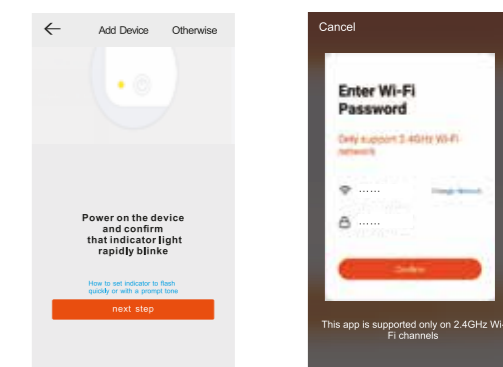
←

Add Device

Otherwise

Power on the device and confirm that indicator light rapidly blinke

How to set indicator to flash quickly or with a prompt tone

next step

Cancel

Enter Wi-Fi Password

Only support 2.4GHz Wi-Fi network

......

Change Network

......

Confirm

This app is supported only on 2.4GHz Wi-Fi channels